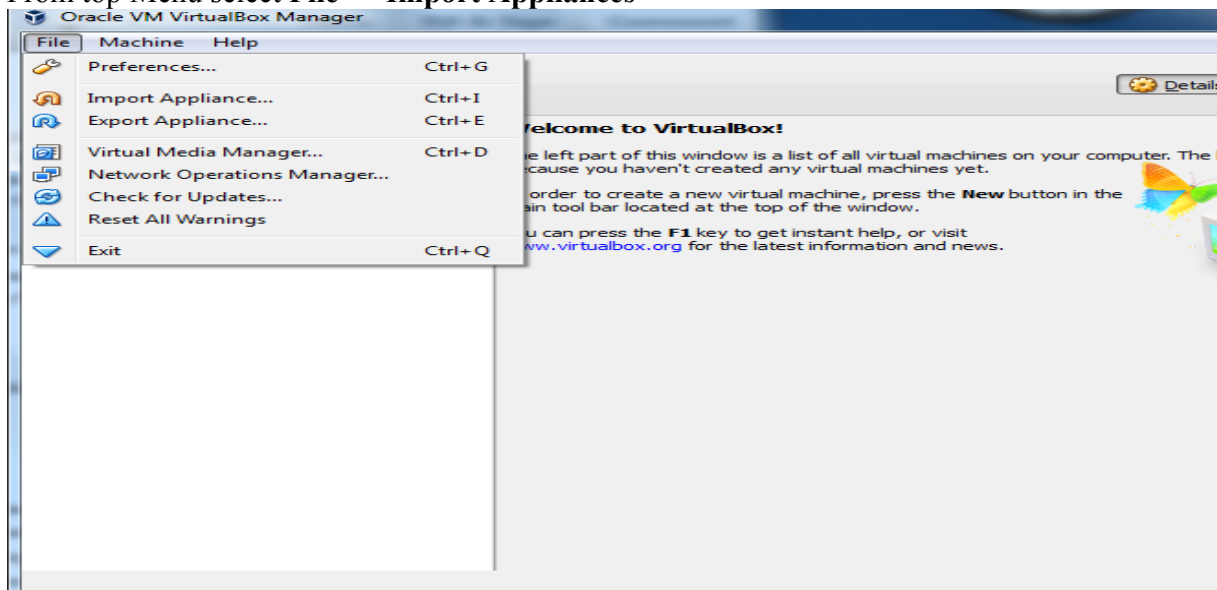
From top Menu select File → Import Appliances

Oracle VM VirtualBox Manager

File Machine Help

Preferences... Ctrl+G

Import Appliance... Ctrl+I

Export Appliance... Ctrl+E

Virtual Media Manager... Ctrl+D

Network Operations Manager...

Check for Updates...

Reset All Warnings

Exit Ctrl+Q

Details

Velcome to VirtualBox!

he left part of this window is a list of all virtual machines on your computer. The l ecause you haven't created any virtual machines yet.

order to create a new virtual machine, press the **New** button in the ain tool bar located at the top of the window.

ou can press the **F1** key to get instant help, or visit ww.virtualbox.org for the latest information and news.